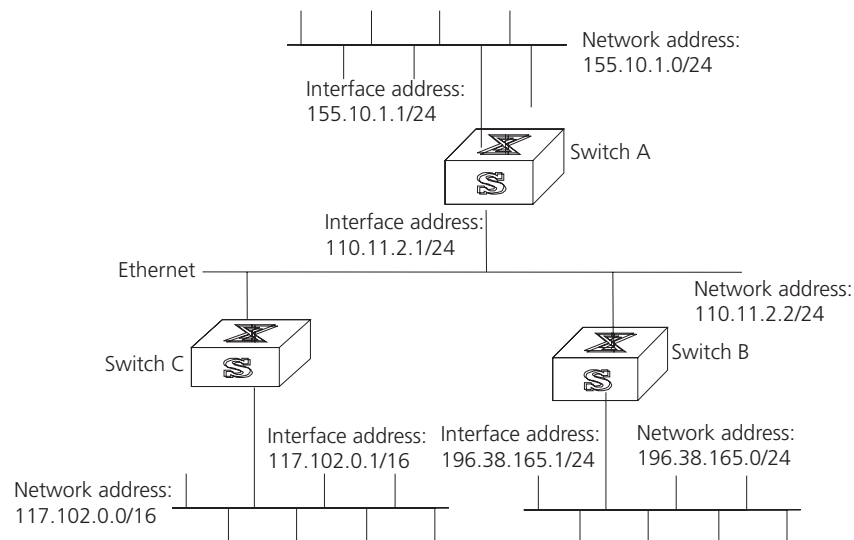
Network address: 155.10.1.0/24

Interface address: 155.10.1.1/24

Switch A

Interface address: 110.11.2.1/24

Ethernet

Network address: 110.11.2.2/24

Switch C

Switch B

Interface address: 117.102.0.1/16

Interface address: 196.38.165.1/24

Network address: 196.38.165.0/24

Network address: 117.102.0.0/16